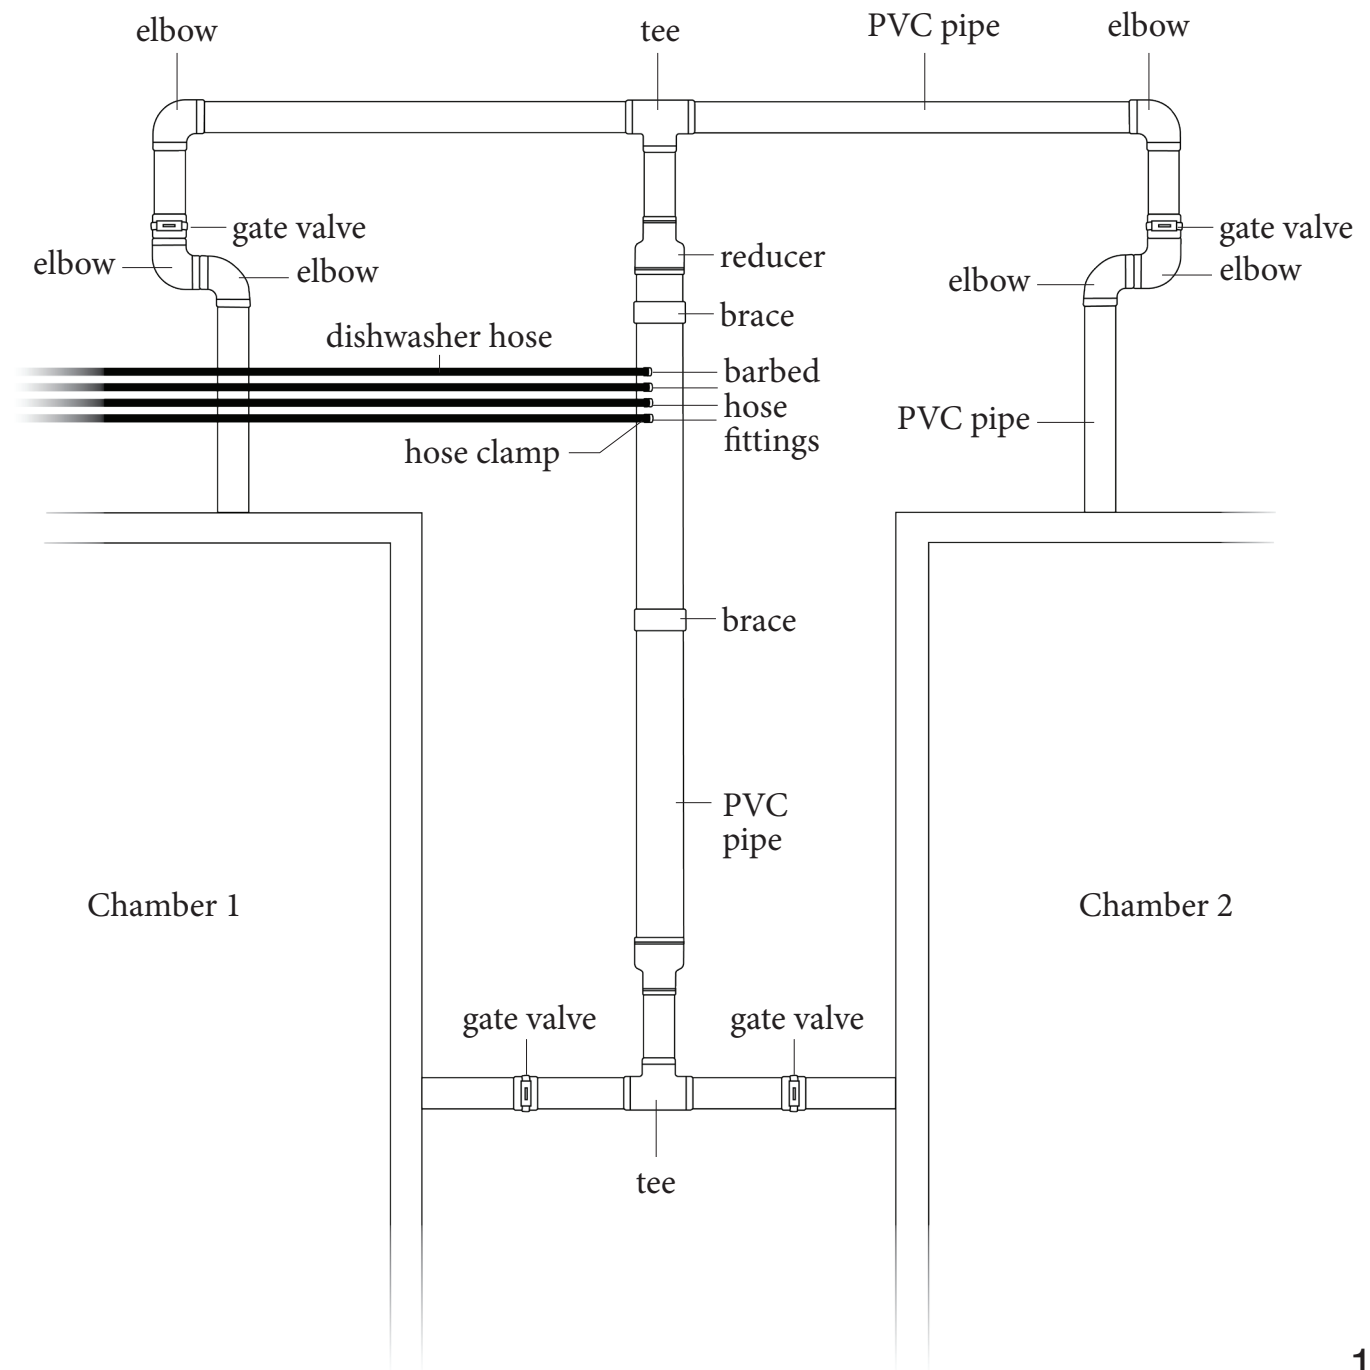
elbow
tee
PVC pipe
elbow
gate valve
gate valve
elbow
elbow
reducer
elbow
elbow
brace
dishwasher hose
barbed
hose
fittings
PVC pipe
hose clamp
brace
PVC
pipe
Chamber 1
Chamber 2
gate valve
gate valve
tee
1